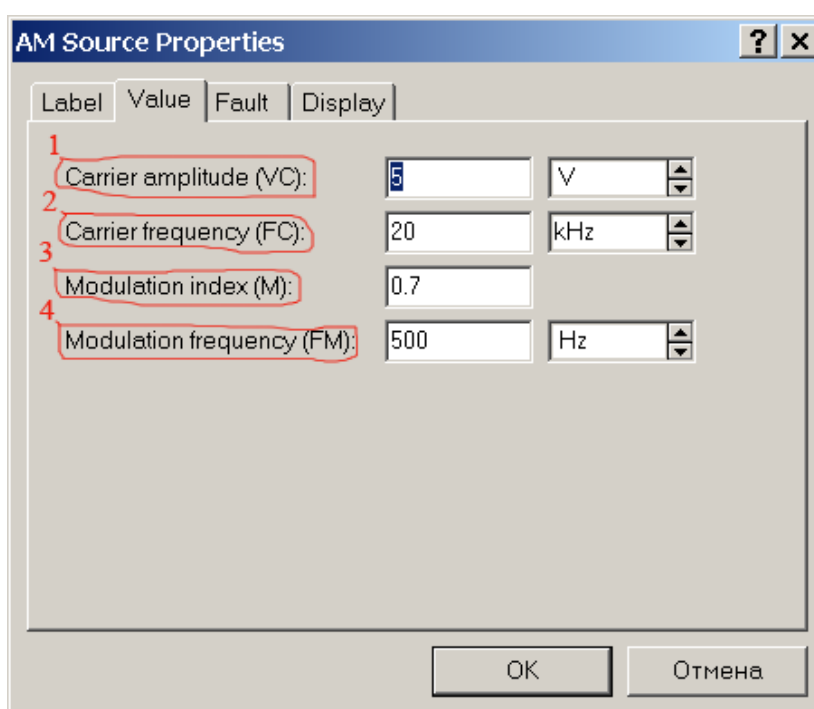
AM Source Properties

? ×

Label | Value | Fault | Display

1 Carrier amplitude (VC): 5 V

2 Carrier frequency (FC): 20 kHz

3 Modulation index (M): 0.7

4 Modulation frequency (FM): 500 Hz

OK

Отмена